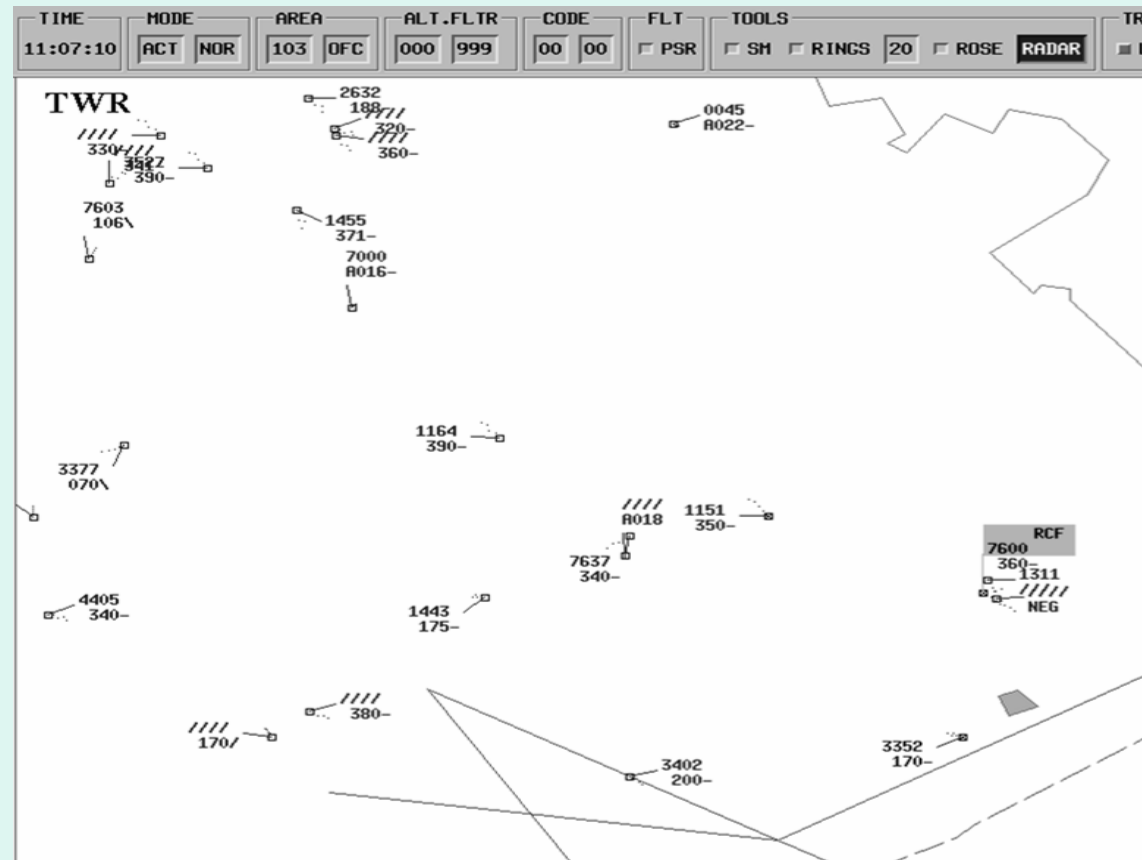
TIME 11:07:10
MODE ACT NOR
AREA 103 OFC
ALT.FLTR 000 999
CODE 00 00
FLT PSR
TOOLS SM RINGS 20 ROSE RADAR
TR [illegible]

TWR

//// 330 //// 3527 391 390-

2632 188 //// 320- //// 360-

0045 A022-

7603 106\

1455 371-

7000 A016-

1164 390-

3377 070\

//// A018

1151 350-

7637 340-

RCF 7600 360- 1311 ///// NEG

4405 340-

1443 175-

//// 380-

//// 170/

3402 200-

3352 170-